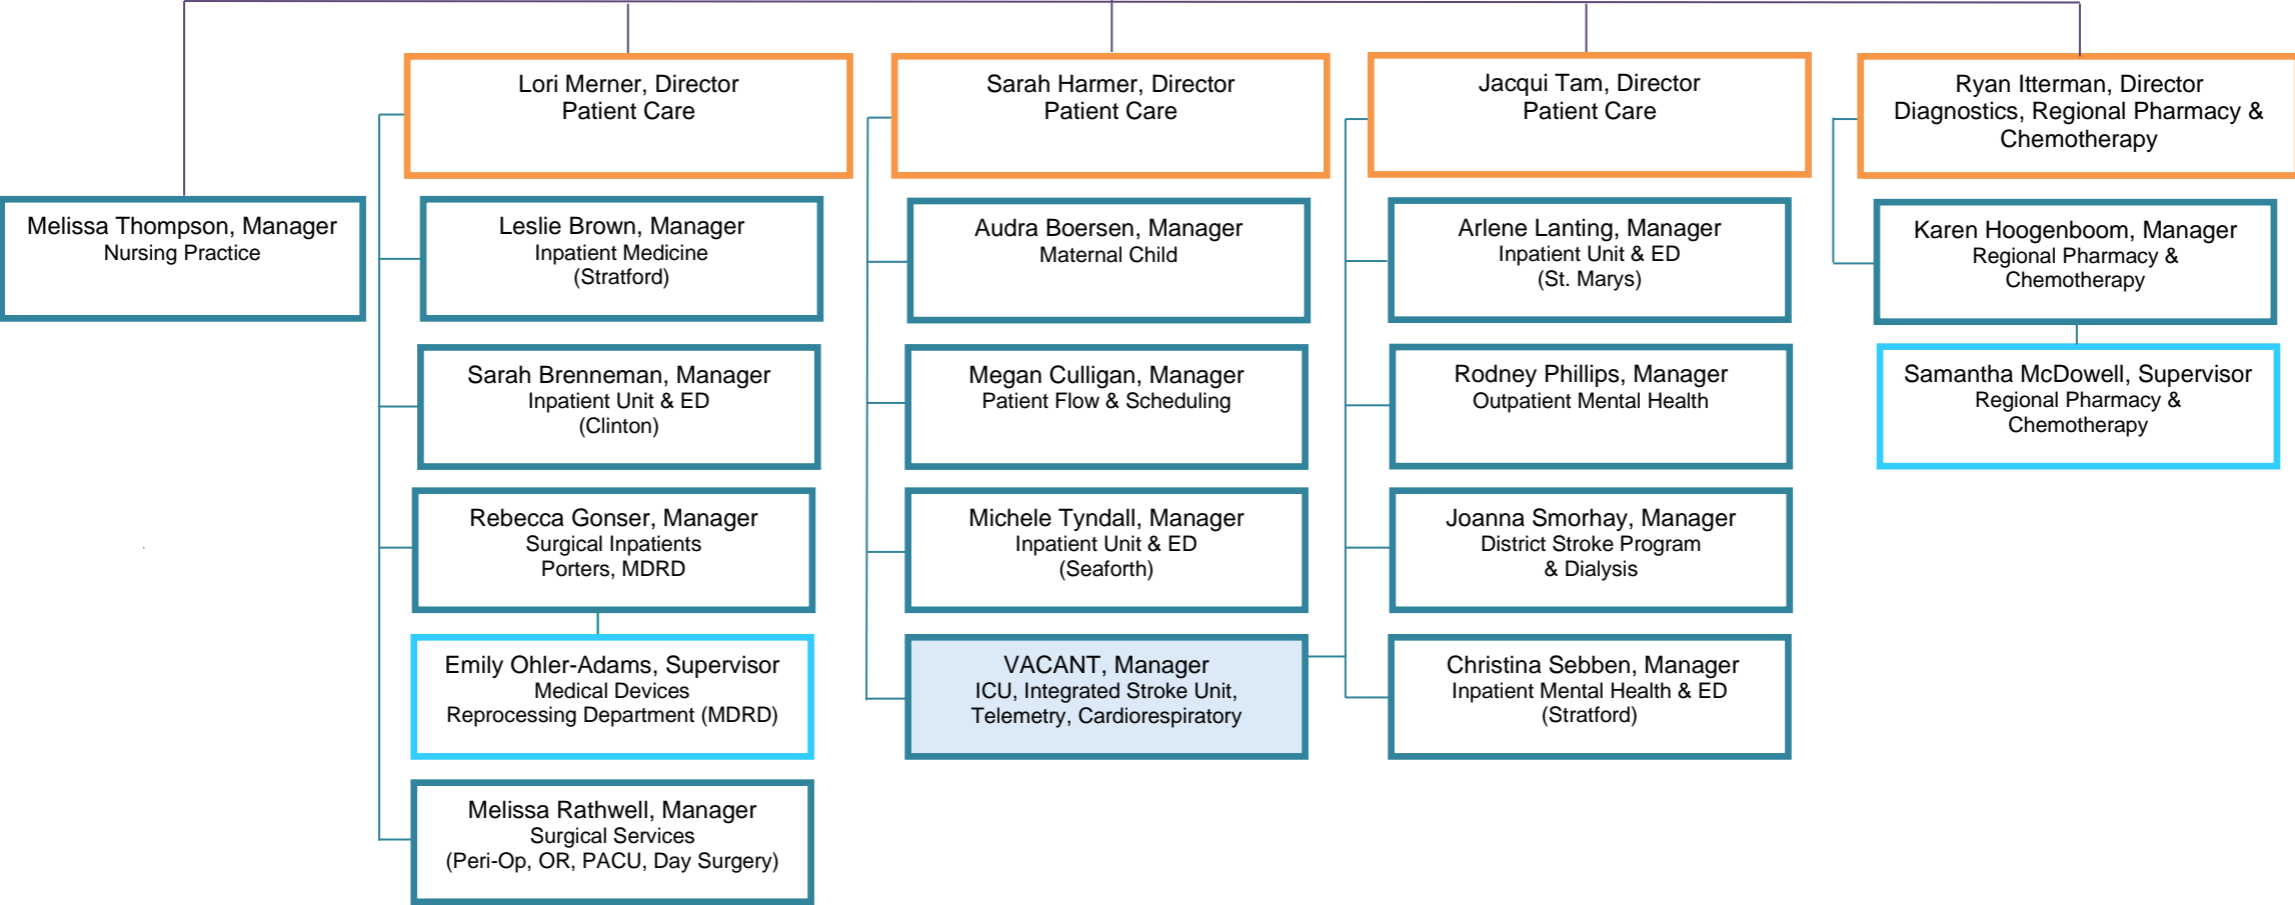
Melissa Thompson, Manager
Nursing Practice

Lori Merner, Director
Patient Care

Leslie Brown, Manager
Inpatient Medicine
(Stratford)

Sarah Brenneman, Manager
Inpatient Unit & ED
(Clinton)

Rebecca Gonser, Manager
Surgical Inpatients
Porters, MDRD

Emily Ohler-Adams, Supervisor
Medical Devices
Reprocessing Department (MDRD)

Melissa Rathwell, Manager
Surgical Services
(Peri-Op, OR, PACU, Day Surgery)

Sarah Harmer, Director
Patient Care

Audra Boersen, Manager
Maternal Child

Megan Culligan, Manager
Patient Flow & Scheduling

Michele Tyndall, Manager
Inpatient Unit & ED
(Seaforth)

VACANT, Manager
ICU, Integrated Stroke Unit,
Telemetry, Cardiorespiratory

Jacqui Tam, Director
Patient Care

Arlene Lanting, Manager
Inpatient Unit & ED
(St. Marys)

Rodney Phillips, Manager
Outpatient Mental Health

Joanna Smorhay, Manager
District Stroke Program
& Dialysis

Christina Sebben, Manager
Inpatient Mental Health & ED
(Stratford)

Ryan Itterman, Director
Diagnostics, Regional Pharmacy &
Chemotherapy

Karen Hoogenboom, Manager
Regional Pharmacy &
Chemotherapy

Samantha McDowell, Supervisor
Regional Pharmacy &
Chemotherapy